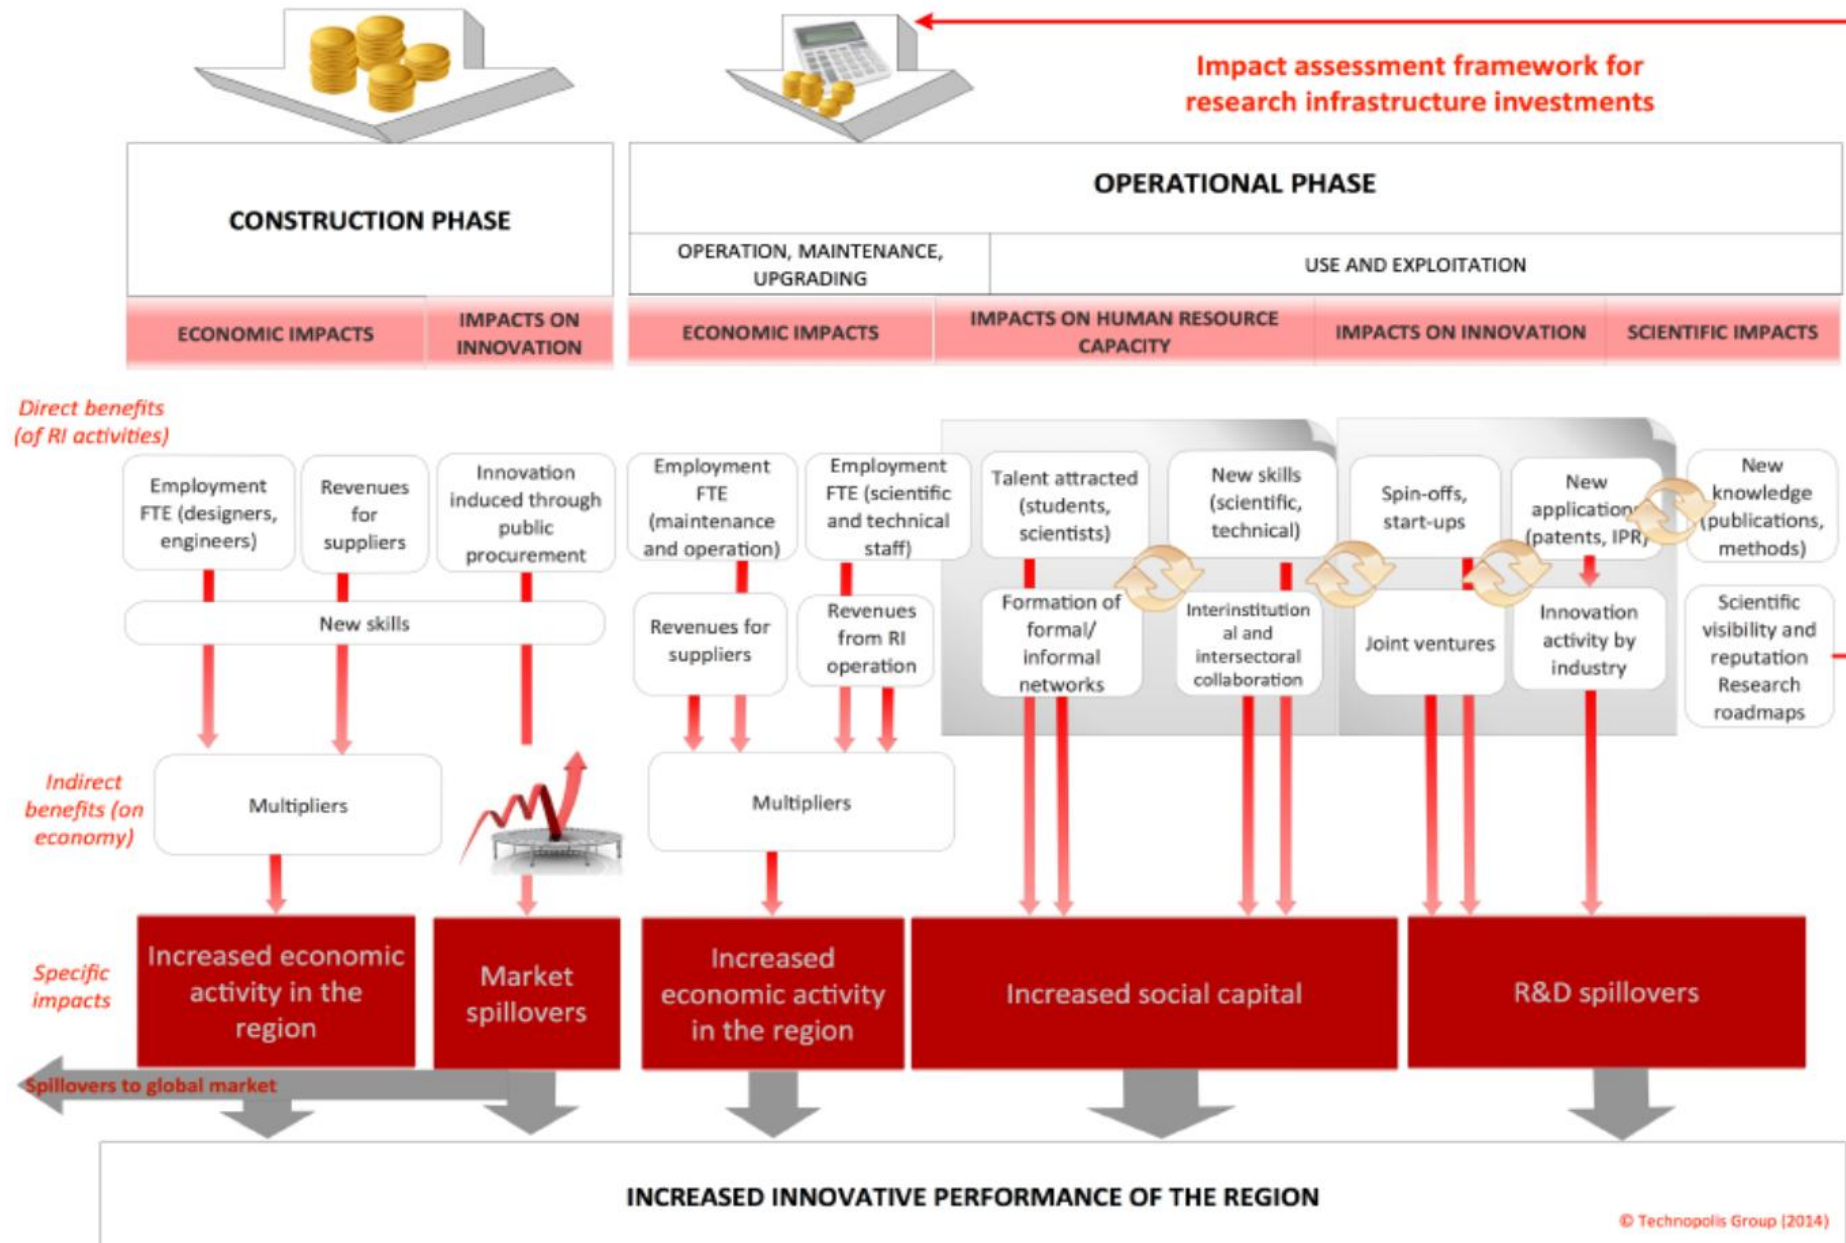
Impact assessment framework for research infrastructure investments

CONSTRUCTION PHASE

OPERATIONAL PHASE

OPERATION, MAINTENANCE, UPGRADING

USE AND EXPLOITATION

ECONOMIC IMPACTS

IMPACTS ON INNOVATION

ECONOMIC IMPACTS

IMPACTS ON HUMAN RESOURCE CAPACITY

IMPACTS ON INNOVATION

SCIENTIFIC IMPACTS

Direct benefits (of RI activities)

Employment FTE (designers, engineers)

Revenues for suppliers

Innovation induced through public procurement

Employment FTE (maintenance and operation)

Employment FTE (scientific and technical staff)

Talent attracted (students, scientists)

New skills (scientific, technical)

Spin-offs, start-ups

New application (patents, IPR)

New knowledge (publications, methods)

New skills

Revenues for suppliers

Revenues from RI operation

Formation of formal/ informal networks

Interinstitutional and intersectoral collaboration

Joint ventures

Innovation activity by industry

Scientific visibility and reputation Research roadmaps

Indirect benefits (on economy)

Multipliers

Multipliers

Specific impacts

Increased economic activity in the region

Market spillovers

Increased economic activity in the region

Increased social capital

R&D spillovers

Spillovers to global market

INCREASED INNOVATIVE PERFORMANCE OF THE REGION

© Technopolis Group (2014)